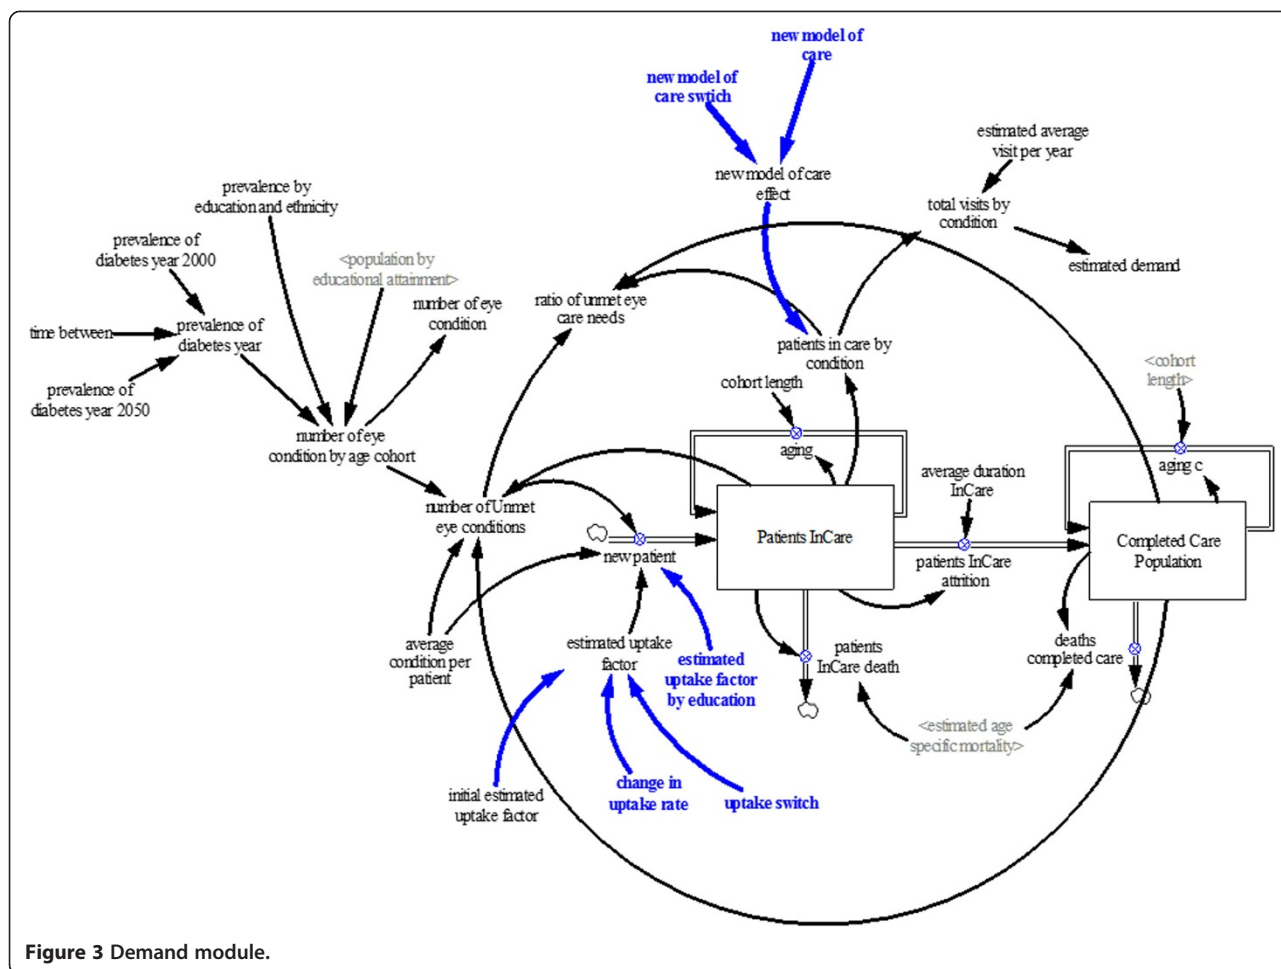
new model of care

new model of care swtich

new model of care effect

estimated average visit per year

total visits by condition

estimated demand

prevalence by education and ethnicity

prevalence of diabetes year 2000

<population by educational attainment>

number of eye condition

ratio of unmet eye care needs

time between

prevalence of diabetes year

prevalence of diabetes year 2050

patients in care by condition

cohort length

<cohort length>

aging

aging c

number of eye condition by age cohort

average duration InCare

number of Unmet eye conditions

new patient

Patients InCare

patients InCare attrition

Completed Care Population

average condition per patient

estimated uptake factor

estimated uptake factor by education

patients InCare death

deaths completed care

<estimated age specific mortality>

initial estimated uptake factor

change in uptake rate

uptake switch

Figure 3 Demand module.